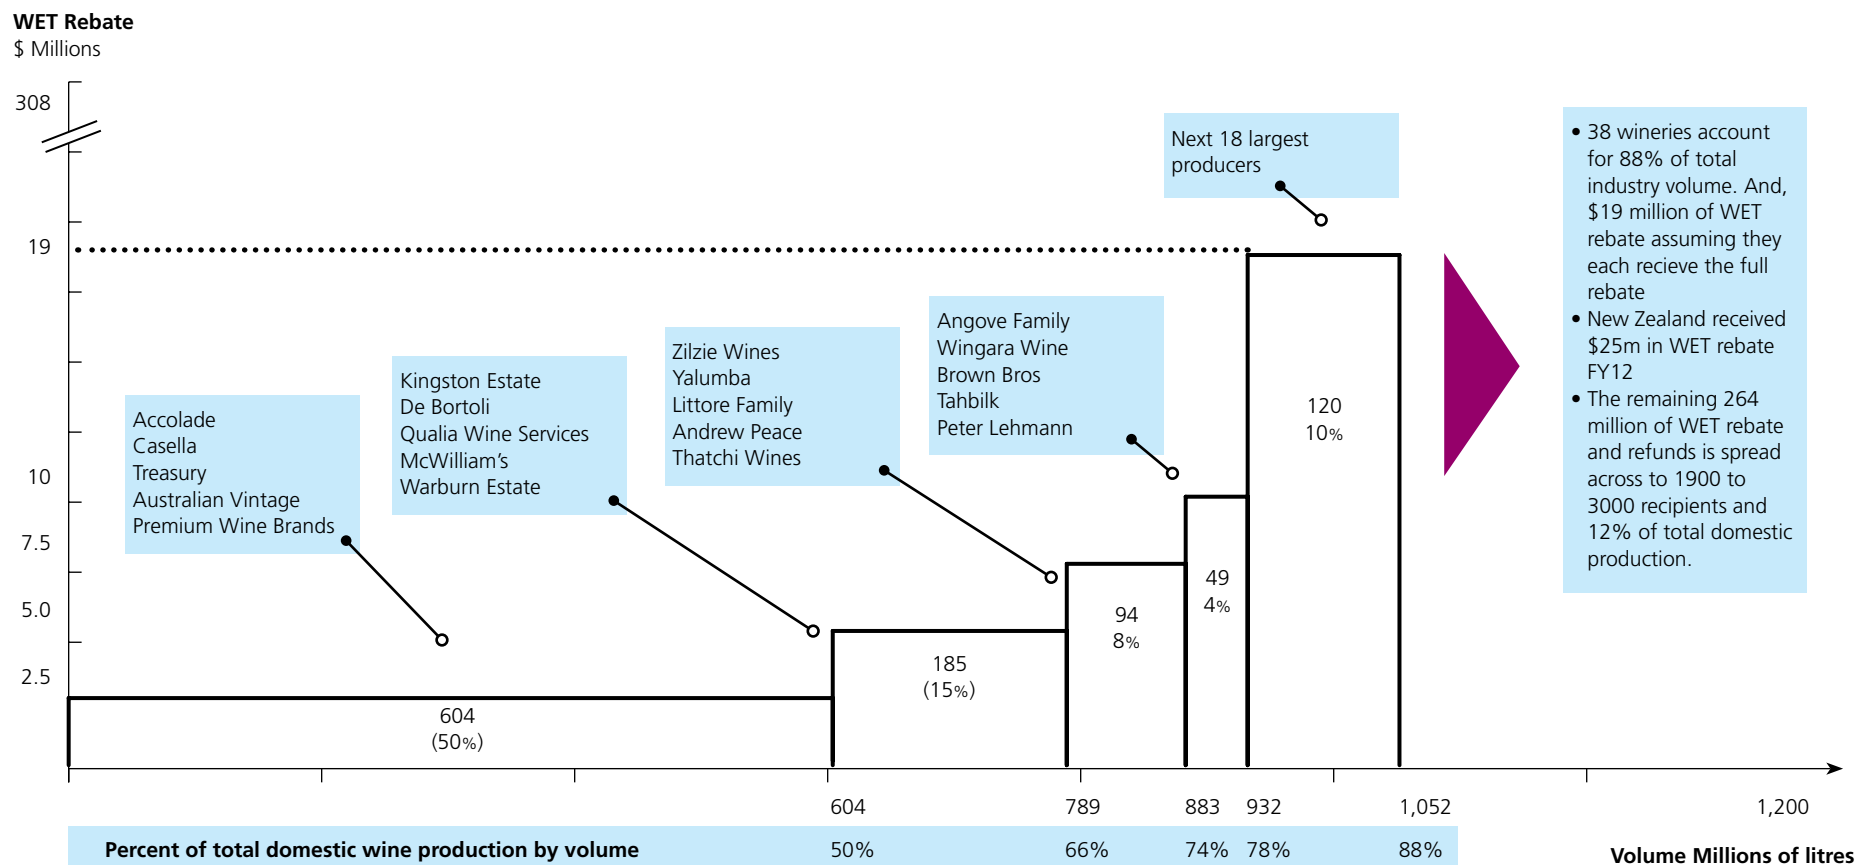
WET Rebate
$ Millions

308

19

10

7.5

5.0

2.5

Accolade
Casella
Treasury
Australian Vintage
Premium Wine Brands

Kingston Estate
De Bortoli
Qualia Wine Services
McWilliam's
Warburn Estate

Zilzie Wines
Yalumba
Littore Family
Andrew Peace
Thatchi Wines

Angove Family
Wingara Wine
Brown Bros
Tahbilk
Peter Lehmann

Next 18 largest producers

604
(50%)

185
(15%)

94
8%

49
4%

120
10%

• 38 wineries account for 88% of total industry volume. And, $19 million of WET rebate assuming they each recieve the full rebate
• New Zealand received $25m in WET rebate FY12
• The remaining 264 million of WET rebate and refunds is spread across to 1900 to 3000 recipients and 12% of total domestic production.

604 789 883 932 1,052 1,200

Percent of total domestic wine production by volume 50% 66% 74% 78% 88%

Volume Millions of litres